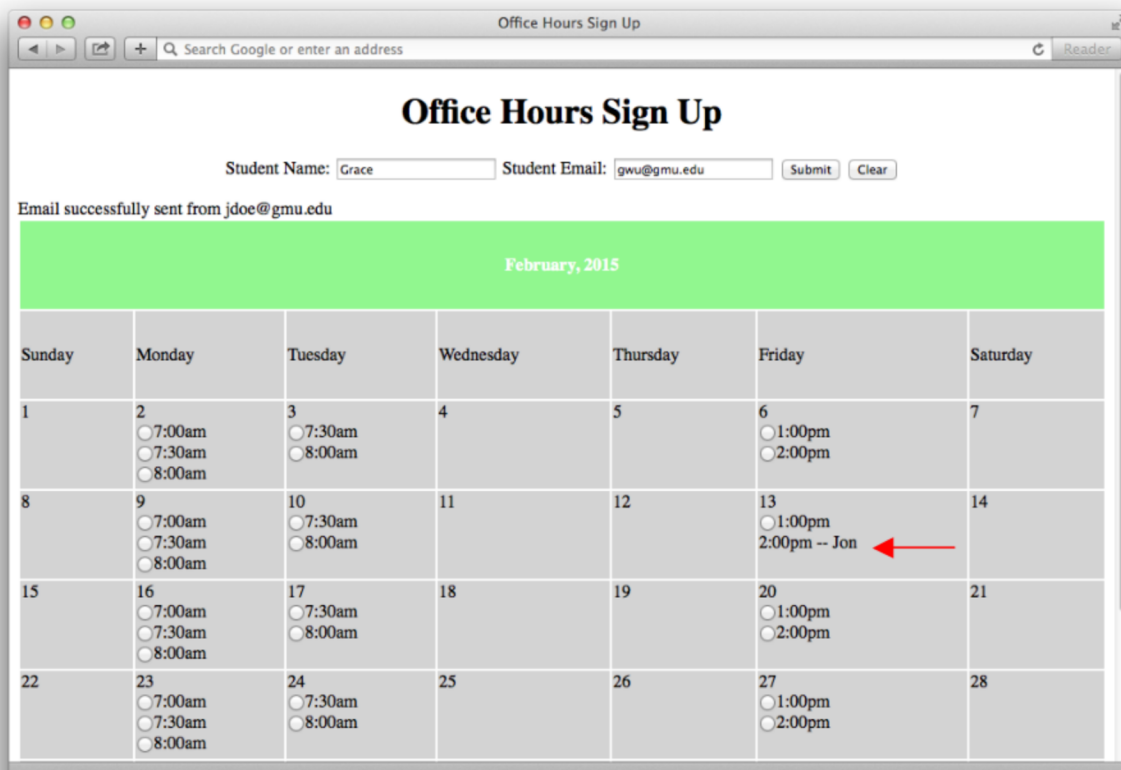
Office Hours Sign Up

Search Google or enter an address

Reader

Office Hours Sign Up

Student Name: Grace Student Email: gwu@gmu.edu Submit Clear

Email successfully sent from jdoe@gmu.edu

February, 2015

| Sunday | Monday | Tuesday | Wednesday | Thursday | Friday | Saturday |
|---|---|---|---|---|---|---|
| 1 | 2 7:00am 7:30am 8:00am | 3 7:30am 8:00am | 4 | 5 | 6 1:00pm 2:00pm | 7 |
| 8 | 9 7:00am 7:30am 8:00am | 10 7:30am 8:00am | 11 | 12 | 13 1:00pm 2:00pm -- Jon | 14 |
| 15 | 16 7:00am 7:30am 8:00am | 17 7:30am 8:00am | 18 | 19 | 20 1:00pm 2:00pm | 21 |
| 22 | 23 7:00am 7:30am 8:00am | 24 7:30am 8:00am | 25 | 26 | 27 1:00pm 2:00pm | 28 |